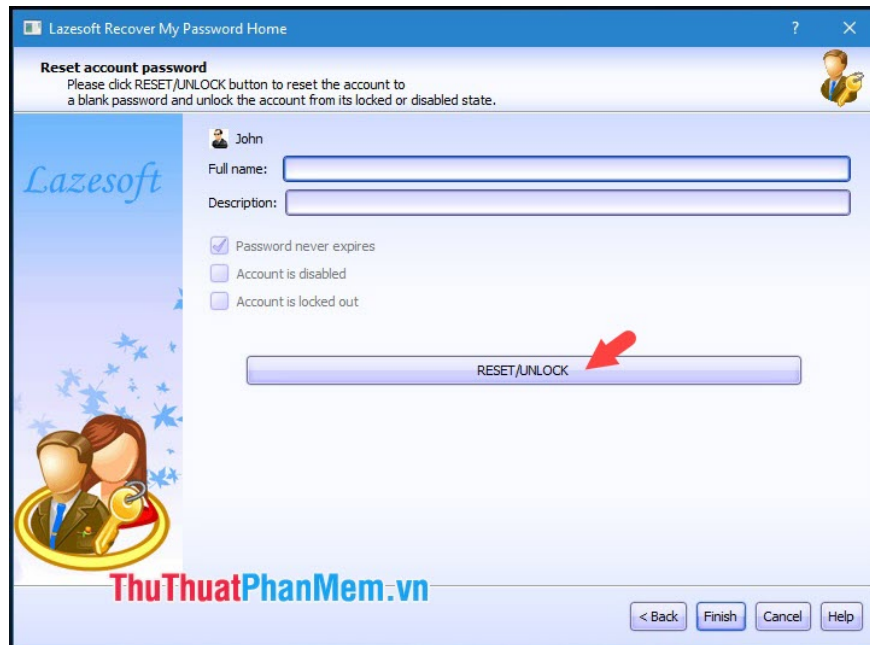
Lazesoft Recover My Password Home

?

Reset account password

Please click RESET/UNLOCK button to reset the account to a blank password and unlock the account from its locked or disabled state.

Lazesoft

John

Full name:

Description:

Password never expires

Account is disabled

Account is locked out

RESET/UNLOCK

ThuThuatPhanMem.vn

< Back

Finish

Cancel

Help